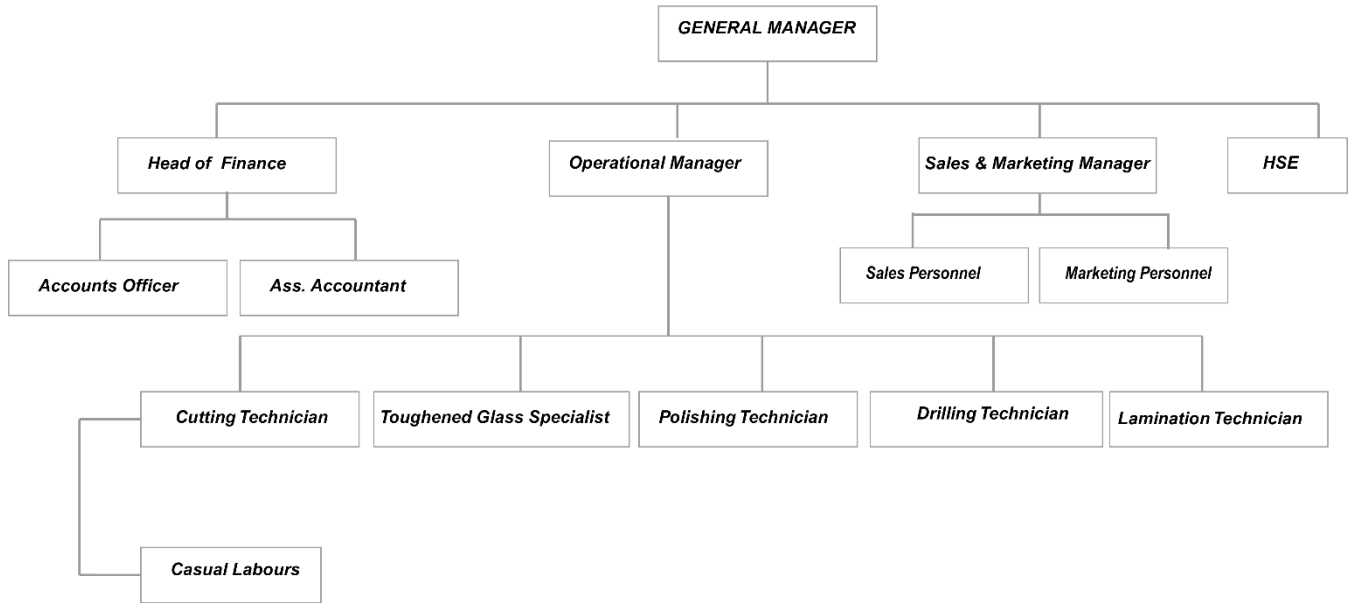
GENERAL MANAGER

Head of Finance

Operational Manager

Sales & Marketing Manager

HSE

Accounts Officer

Ass. Accountant

Sales Personnel

Marketing Personnel

Cutting Technician

Toughened Glass Specialist

Polishing Technician

Drilling Technician

Lamination Technician

Casual Labours